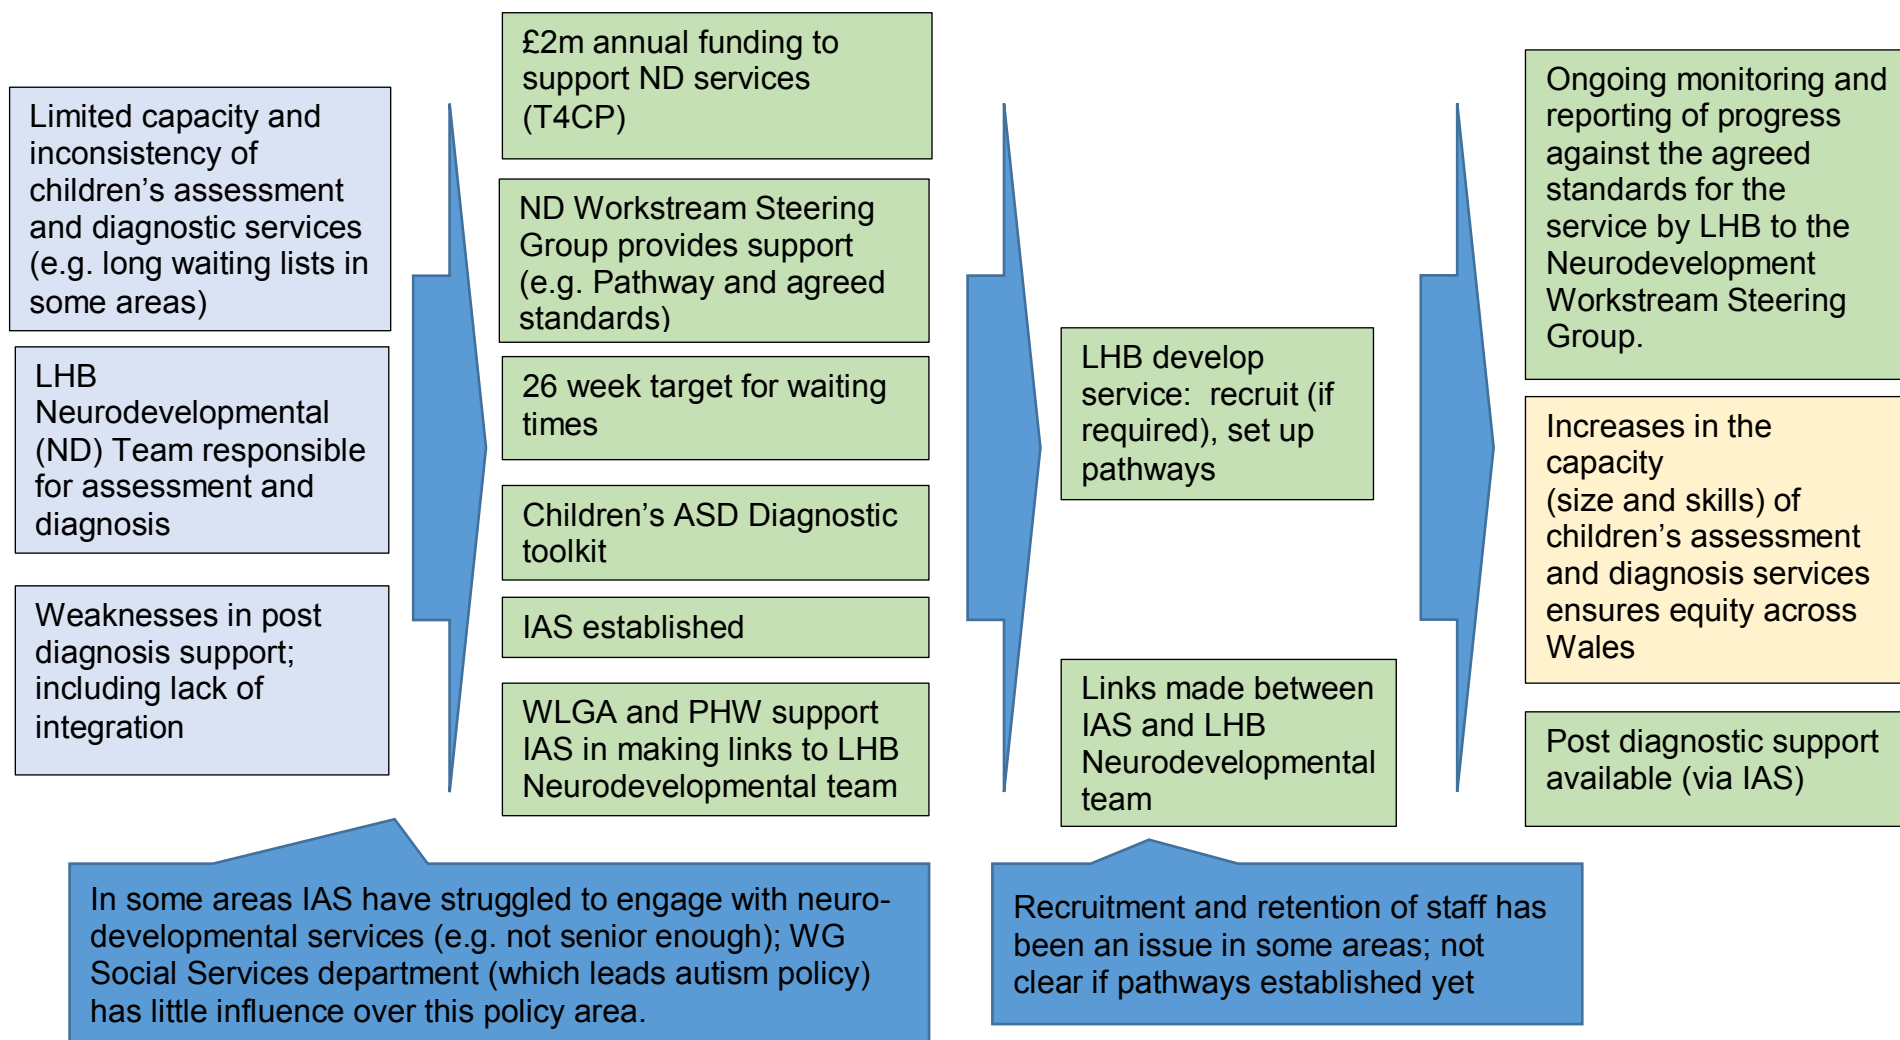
Limited capacity and inconsistency of children's assessment and diagnostic services (e.g. long waiting lists in some areas)

LHB Neurodevelopmental (ND) Team responsible for assessment and diagnosis

Weaknesses in post diagnosis support; including lack of integration

£2m annual funding to support ND services (T4CP)

ND Workstream Steering Group provides support (e.g. Pathway and agreed standards)

26 week target for waiting times

Children's ASD Diagnostic toolkit

IAS established

WLGA and PHW support IAS in making links to LHB Neurodevelopmental team

LHB develop service: recruit (if required), set up pathways

Links made between IAS and LHB Neurodevelopmental team

Ongoing monitoring and reporting of progress against the agreed standards for the service by LHB to the Neurodevelopment Workstream Steering Group.

Increases in the capacity (size and skills) of children's assessment and diagnosis services ensures equity across Wales

Post diagnostic support available (via IAS)

In some areas IAS have struggled to engage with neurodevelopmental services (e.g. not senior enough); WG Social Services department (which leads autism policy) has little influence over this policy area.

Recruitment and retention of staff has been an issue in some areas; not clear if pathways established yet